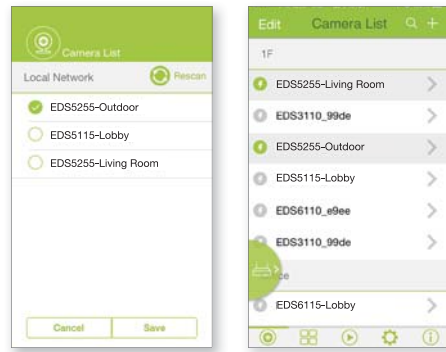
Camera List
Local Network
Rescan
EDS5255-Outdoor
EDS5115-Lobby
EDS5255-Living Room
Cancel
Save

Edit
Camera List
1F
EDS5255-Living Room
EDS3110_99de
EDS5255-Outdoor
EDS5115-Lobby
EDS6110_e9ee
EDS3110_99de
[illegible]ce
EDS6115-Lobby